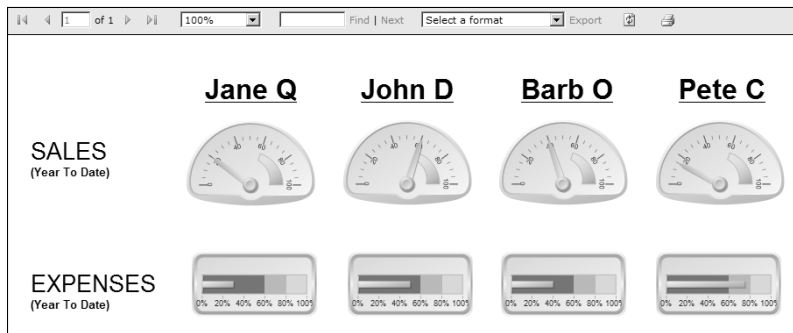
1 of 1 100% Find | Next Select a format Export

Jane Q John D Barb O Pete C

SALES
(Year To Date)

EXPENSES
(Year To Date)

0% 20% 40% 60% 80% 100%
0% 20% 40% 60% 80% 100%
0% 20% 40% 60% 80% 100%
0% 20% 40% 60% 80% 100%